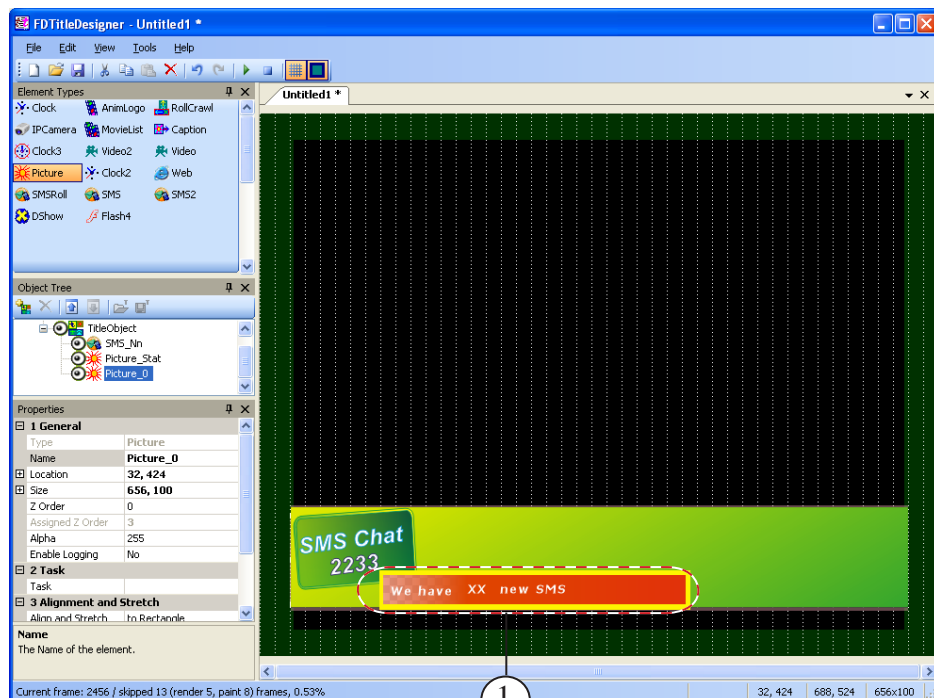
FDTitleDesigner - Untitled1 *

File Edit View Tools Help

Element Types

Clock AnimLogo RollCrawl
IPCamera MovieList Caption
Clock3 Video2 Video
Picture Clock2 Web
SMSRoll SMS SMS2
DShow Flash4

Object Tree

TitleObject
SMS_Nn
Picture_Stat
Picture_0

Properties

| 1 General | |
|---|---|
| Type | Picture |
| Name | Picture_0 |
| Location | 32, 424 |
| Size | 656, 100 |
| Z Order | 0 |
| Assigned Z Order | 3 |
| Alpha | 255 |
| Enable Logging | No |
| 2 Task | |
| Task | |
| 3 Alignment and Stretch | |
| Align and Stretch | to Rectangle |

Name
The Name of the element.

Untitled1 *

SMS Chat
2233

We have XX new SMS

1

Current frame: 2456 / skipped 13 (render 5, paint 8) frames, 0.53%

32, 424 688, 524 656x100